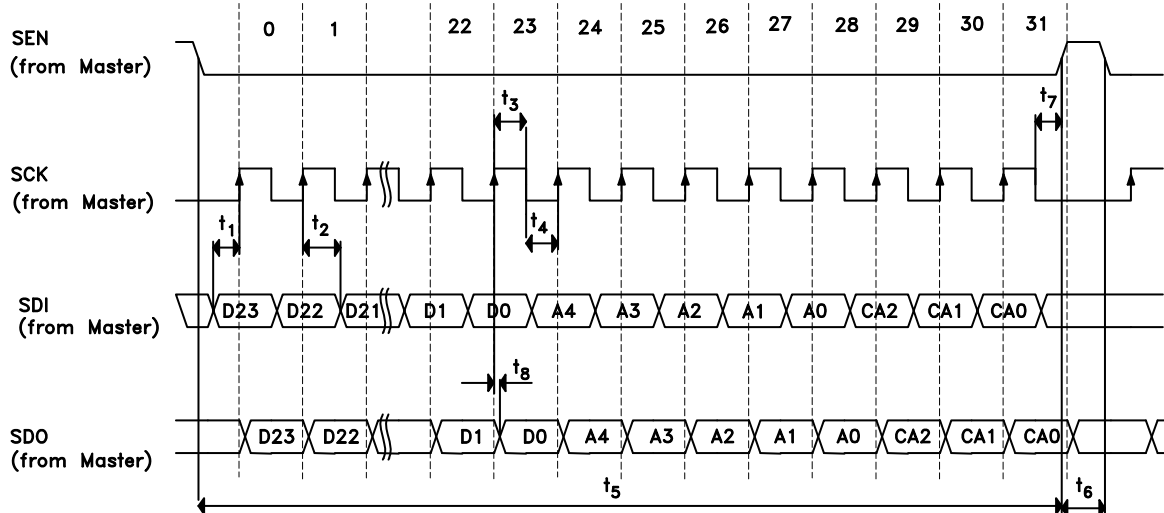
0 1 22 23 24 25 26 27 28 29 30 31

SEN
(from Master)

$t_3$

$t_7$

SCK
(from Master)

$t_1$

$t_2$

$t_4$

SDI
(from Master)

D23 D22 D21 D1 D0 A4 A3 A2 A1 A0 CA2 CA1 CA0

$t_8$

SDO
(from Master)

D23 D22 D1 D0 A4 A3 A2 A1 A0 CA2 CA1 CA0

$t_5$

$t_6$